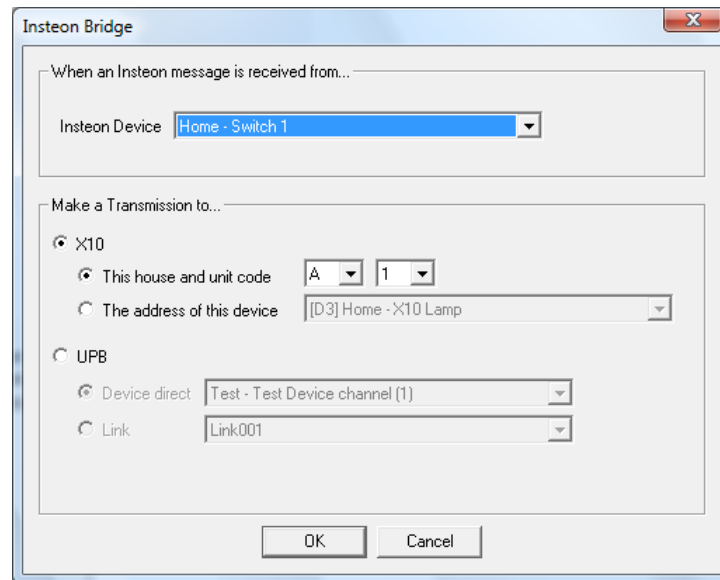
Insteon Bridge

When an Insteon message is received from...

Insteon Device Home - Switch 1

Make a Transmission to...

X10

This house and unit code A 1

The address of this device [D3] Home - X10 Lamp

UPB

Device direct Test - Test Device channel (1)

Link Link001

OK Cancel